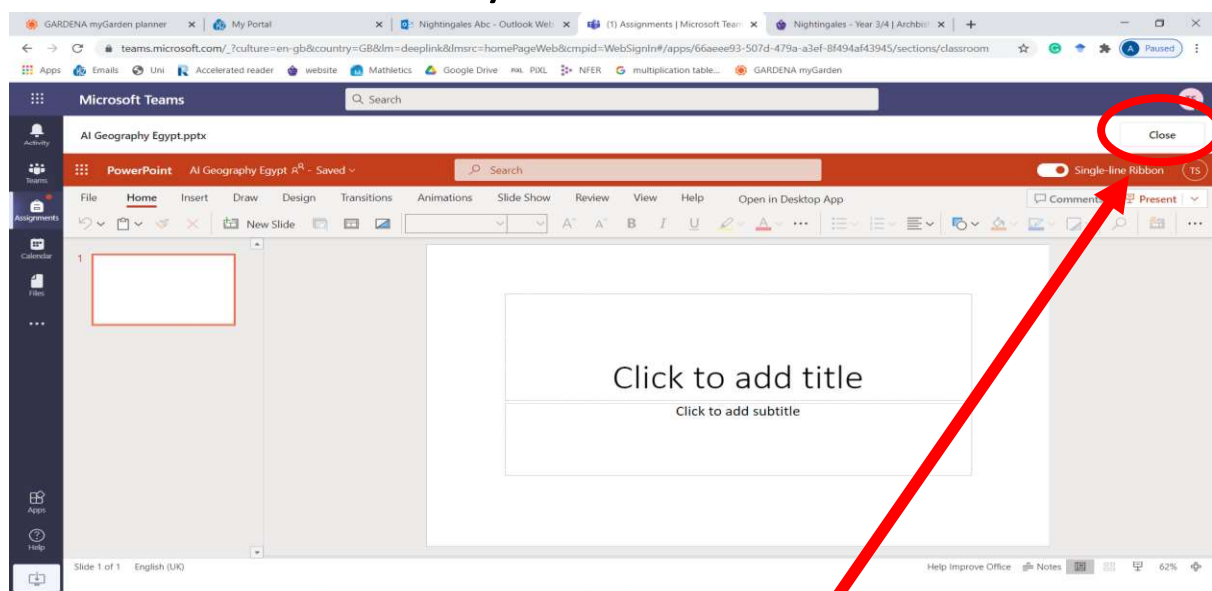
GARDENA myGarden planner × | My Portal × | Nightingales Abc - Outlook Web × | (1) Assignments | Microsoft Team × | Nightingales - Year 3/4 | Archbis × | +

teams.microsoft.com/_?culture=en-gb&country=GB&lm=deeplink&lmsrc=homePageWeb&cmpid=WebSignIn#/apps/66aeee93-507d-479a-a3ef-8f494af43945/sections/classroom

Paused

Apps Emails Uni Accelerated reader website Mathletics Google Drive PiXL PiXL NFER multiplication table... GARDENA myGarden

Microsoft Teams

Search

Activity

Teams

Assignments

Calendar

Files

...

Apps

Help

AI Geography Egypt.pptx

Close

PowerPoint AI Geography Egypt - Saved

Search

Single-line Ribbon

TS

File Home Insert Draw Design Transitions Animations Slide Show Review View Help Open in Desktop App

Comments Present

New Slide

1

Click to add title

Click to add subtitle

Slide 1 of 1 English (UK)

Help Improve Office Notes 62%